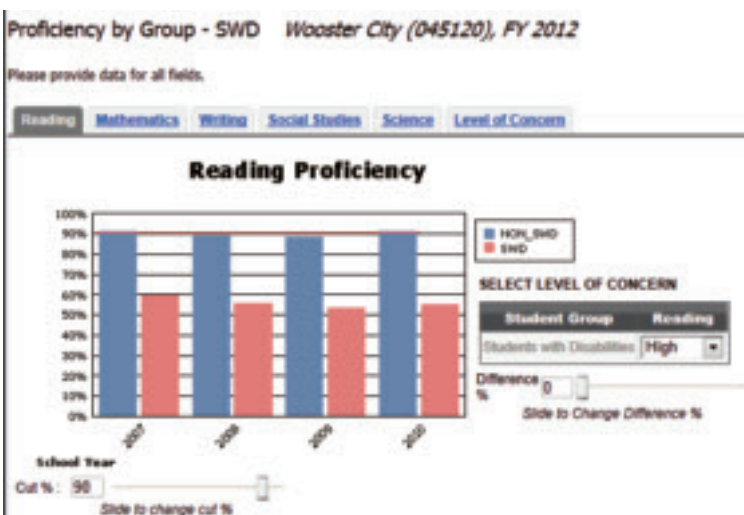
Proficiency by Group - SWD Wooster City (045120), FY 2012

Please provide data for all fields.

Reading Mathematics Writing Social Studies Science Level of Concern

Reading Proficiency

100%
90%
80%
70%
60%
50%
40%
30%
20%
10%
0%

2007 2008 2009 2010

NON_SWD
SWD

SELECT LEVEL OF CONCERN

| Student Group | Reading |
|---|---|
| Students with Disabilities | High |

Difference % 0

Slide to Change Difference %

School Year

Cut % : 90

Slide to change cut %